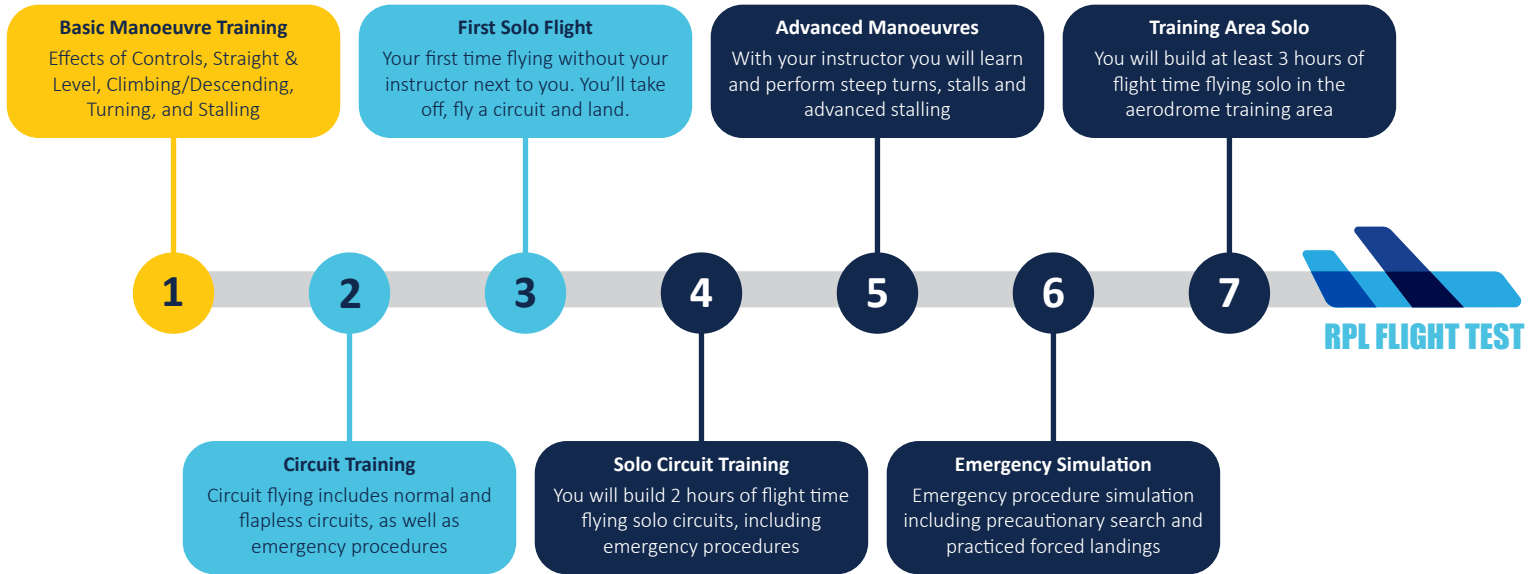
Basic Manoeuvre Training
Effects of Controls, Straight & Level, Climbing/Descending, Turning, and Stalling

First Solo Flight
Your first time flying without your instructor next to you. You'll take off, fly a circuit and land.

Advanced Manoeuvres
With your instructor you will learn and perform steep turns, stalls and advanced stalling

Training Area Solo
You will build at least 3 hours of flight time flying solo in the aerodrome training area

1

2

3

4

5

6

7

RPL FLIGHT TEST

Circuit Training
Circuit flying includes normal and flapless circuits, as well as emergency procedures

Solo Circuit Training
You will build 2 hours of flight time flying solo circuits, including emergency procedures

Emergency Simulation
Emergency procedure simulation including precautionary search and practiced forced landings